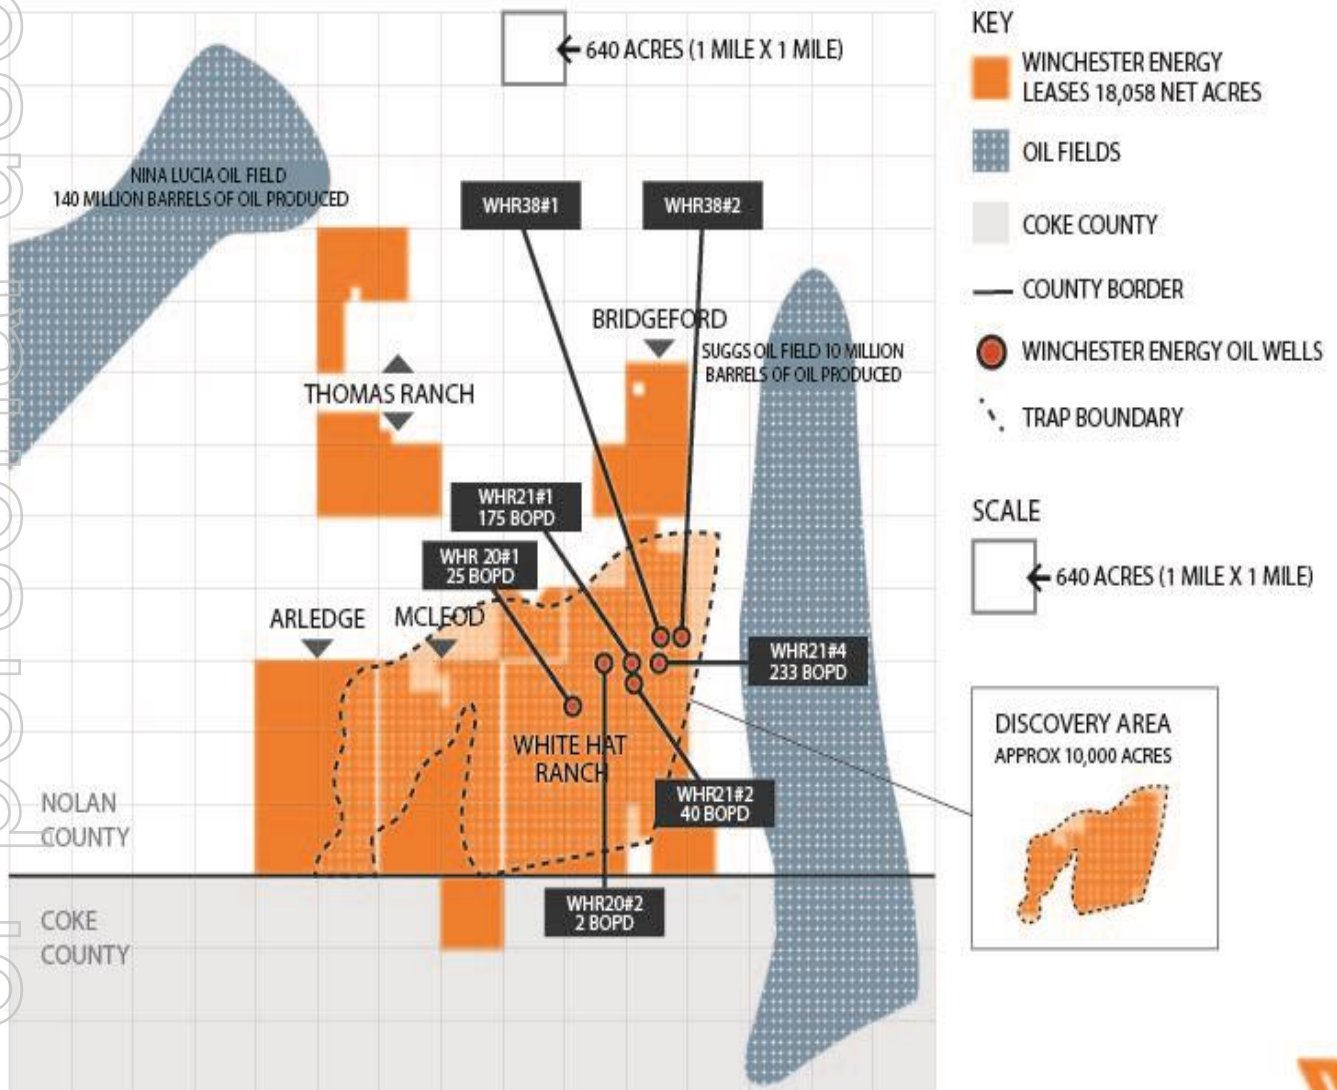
640 ACRES (1 MILE X 1 MILE)

KEY

WINCHESTER ENERGY LEASES 18,058 NET ACRES

OIL FIELDS

COKE COUNTY

COUNTY BORDER

WINCHESTER ENERGY OIL WELLS

TRAP BOUNDARY

SCALE

640 ACRES (1 MILE X 1 MILE)

NINA LUCIA OIL FIELD
140 MILLION BARRELS OF OIL PRODUCED

WHR38#1

WHR38#2

BRIDGEFORD

SUGGS OIL FIELD 10 MILLION BARRELS OF OIL PRODUCED

THOMAS RANCH

WHR21#1
175 BOPD

WHR 20#1
25 BOPD

ARLEDGE

MCLEOD

WHR21#4
233 BOPD

DISCOVERY AREA
APPROX 10,000 ACRES

WHITE HAT RANCH

WHR21#2
40 BOPD

NOLAN COUNTY

COKE COUNTY

WHR20#2
2 BOPD